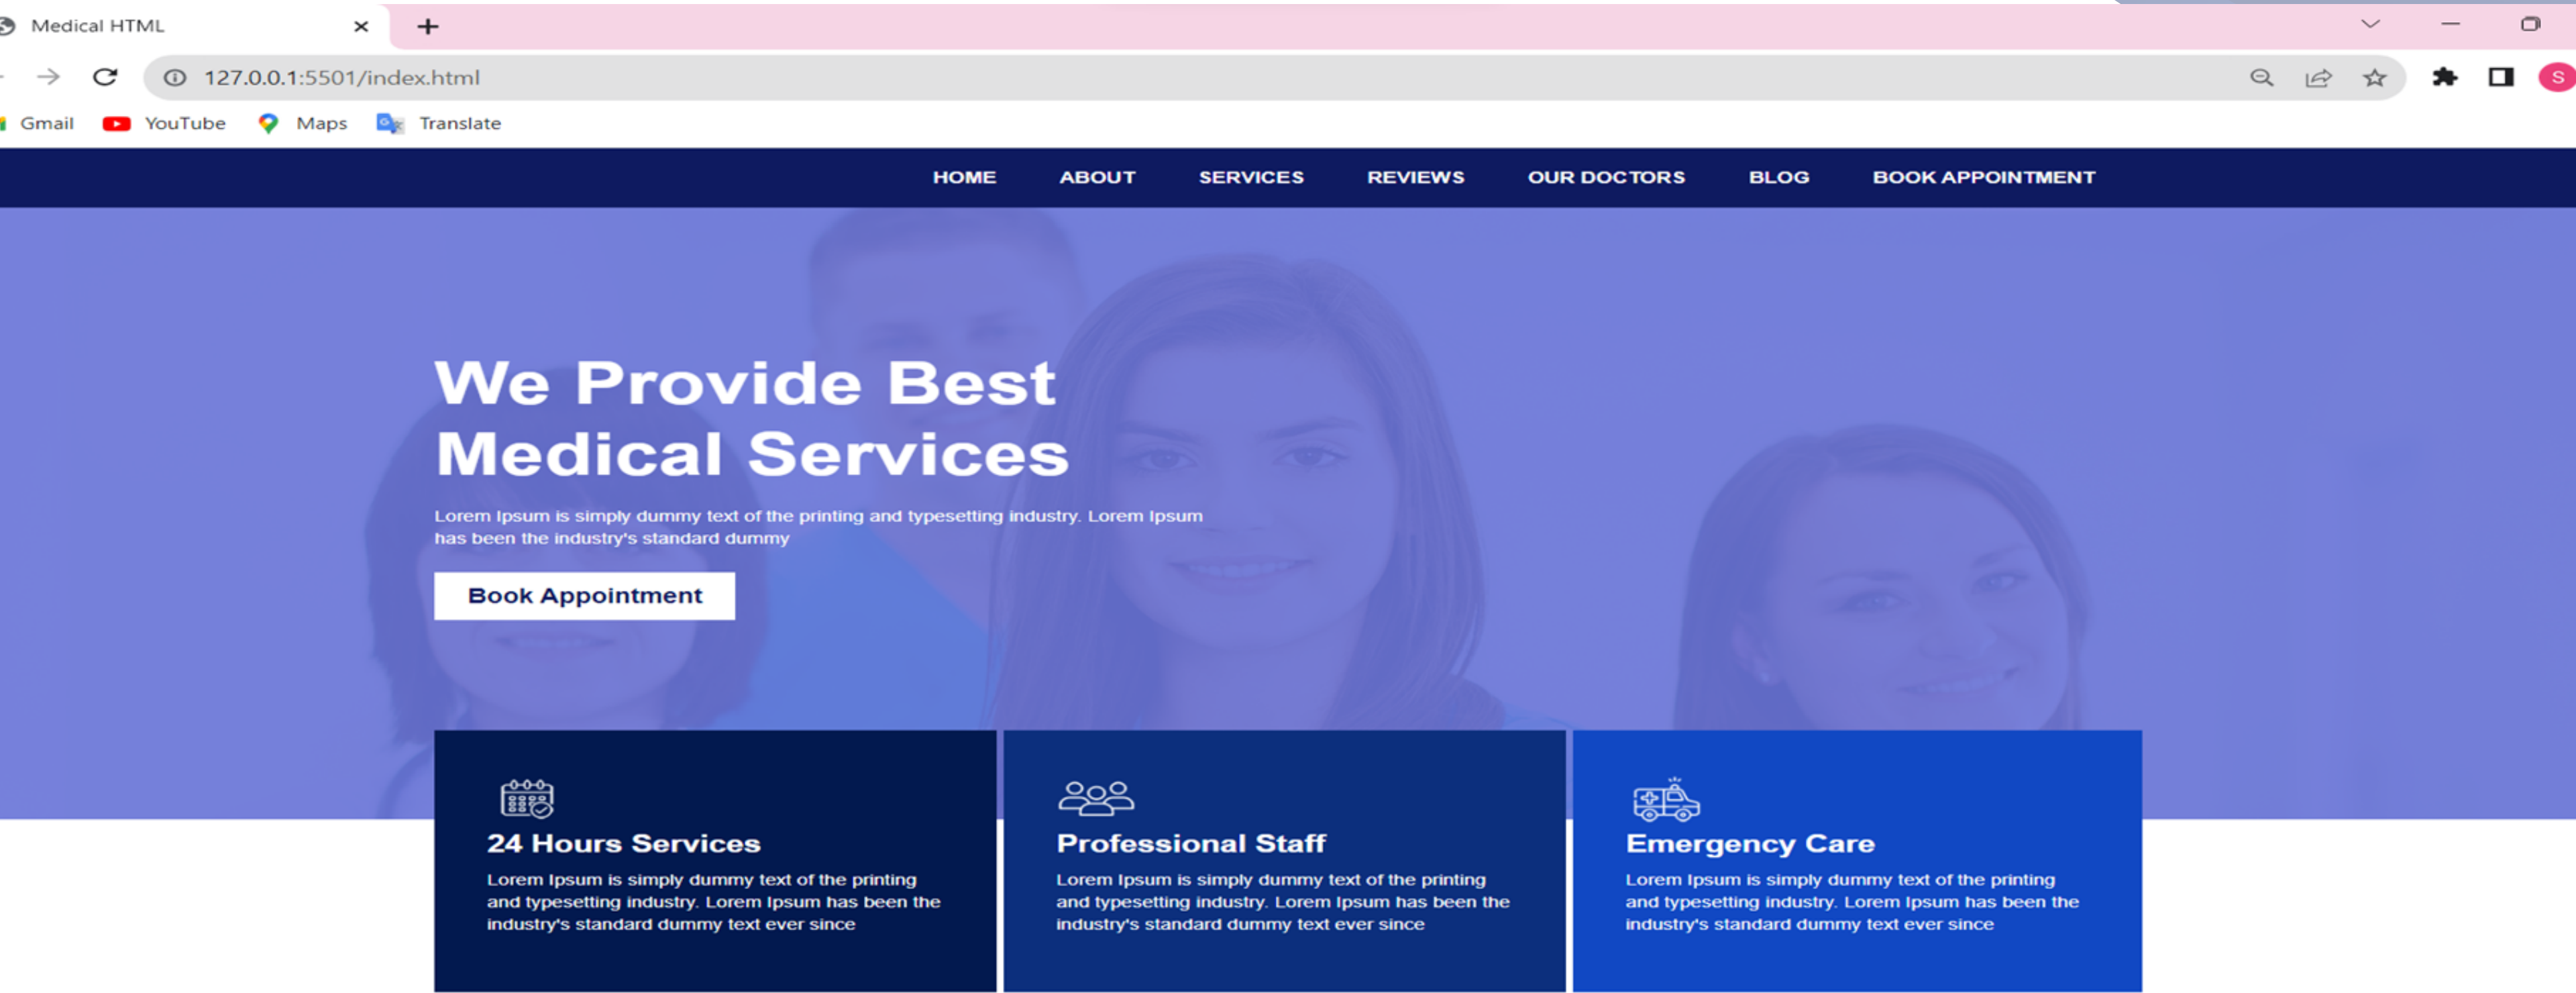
Medical HTML

127.0.0.1:5501/index.html

Gmail YouTube Maps Translate

HOME ABOUT SERVICES REVIEWS OUR DOCTORS BLOG BOOK APPOINTMENT

We Provide Best Medical Services

Lorem Ipsum is simply dummy text of the printing and typesetting industry. Lorem Ipsum has been the industry's standard dummy

Book Appointment

24 Hours Services

Lorem Ipsum is simply dummy text of the printing and typesetting industry. Lorem Ipsum has been the industry's standard dummy text ever since

Professional Staff

Lorem Ipsum is simply dummy text of the printing and typesetting industry. Lorem Ipsum has been the industry's standard dummy text ever since

Emergency Care

Lorem Ipsum is simply dummy text of the printing and typesetting industry. Lorem Ipsum has been the industry's standard dummy text ever since